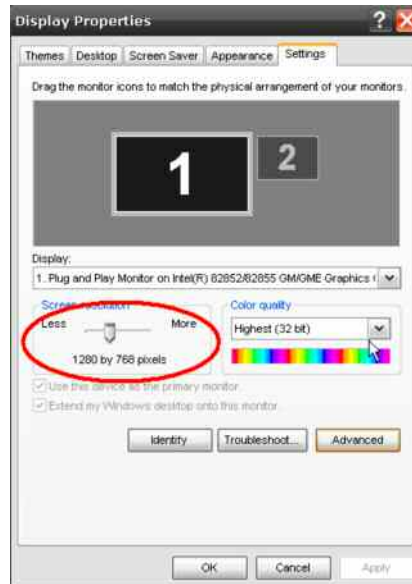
Display Properties

Themes | Desktop | Screen Saver | Appearance | Settings

Drag the monitor icons to match the physical arrangement of your monitors.

1

2

Display:

1. Plug and Play Monitor on Intel(R) 82852/82855 GM/GME Graphics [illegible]

Screen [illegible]

Less

More

1280 by 768 pixels

Color quality

Highest (32 bit)

Use this device as the primary monitor.

Extend my Windows desktop onto this monitor.

Identify

Troubleshoot...

Advanced

OK

Cancel

Apply